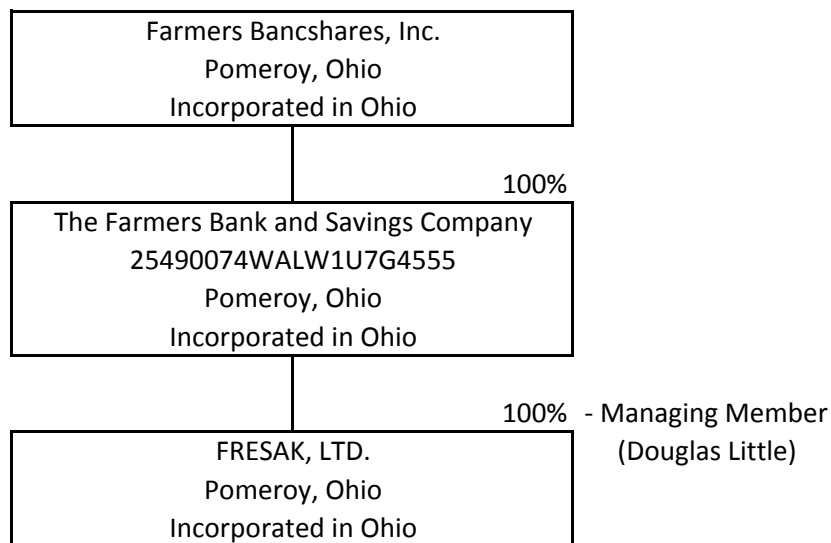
Farmers Bancshares, Inc.
Pomeroy, Ohio
Incorporated in Ohio

100%

The Farmers Bank and Savings Company
25490074WALW1U7G4555
Pomeroy, Ohio
Incorporated in Ohio

100% - Managing Member
(Douglas Little)

FRESAK, LTD.
Pomeroy, Ohio
Incorporated in Ohio